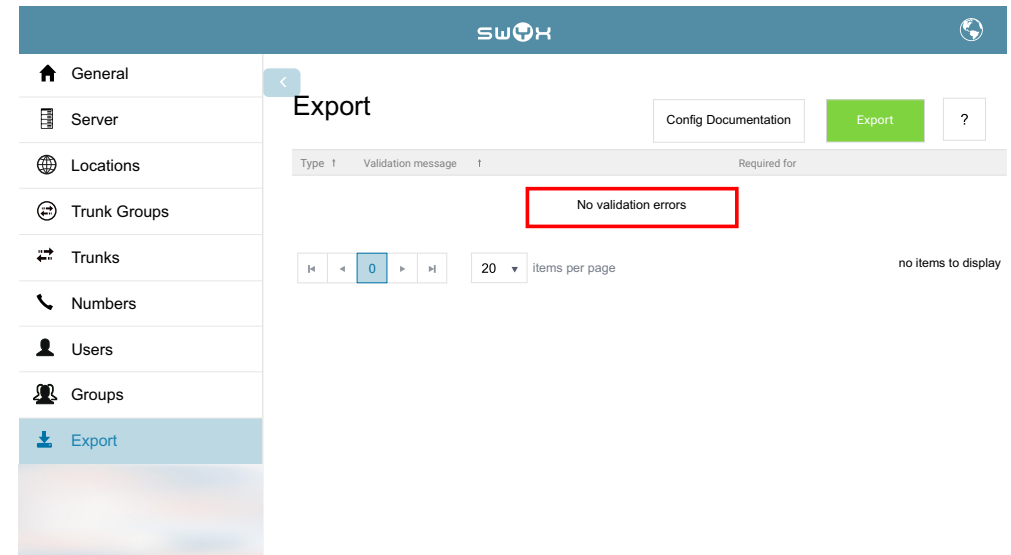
swyx

General
Server
Locations
Trunk Groups
Trunks
Numbers
Users
Groups
Export

Export

Config Documentation
Export
?

| Type ↑ | Validation message ↑ | Required for |
|---|---|---|
| | No validation errors | |

0
20 items per page
no items to display